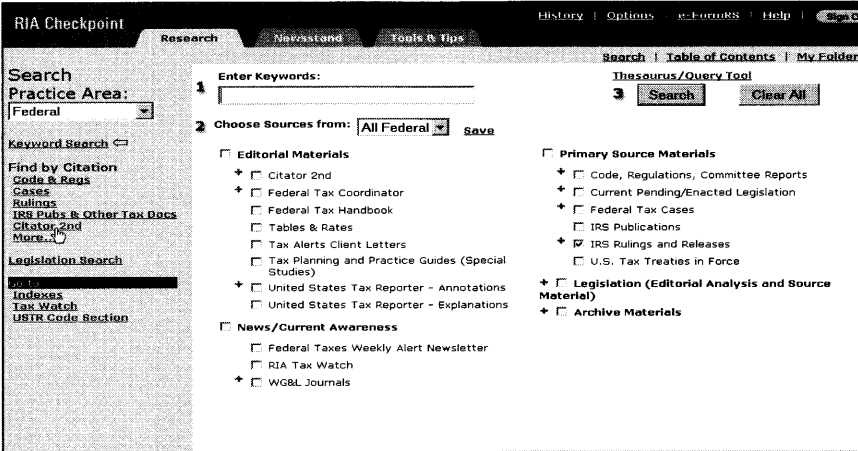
RIA Checkpoint

Research | Newsstand | Tools & Tips

History | Options | e-FormRS | Help | Sign O

Search | Table of Contents | My Folder

Search Practice Area:

Federal

Keyword Search

Find by Citation
Code & Regs
Cases
Rulings
IRS Pubs & Other Tax Docs
Citator 2nd
More...

Legislation Search

Go to
Indexes
Tax Watch
USTR Code Section

1 Enter Keywords:

2 Choose Sources from: All Federal Save

Thesaurus/Query Tool

3 Search Clear All

Editorial Materials
+ Citator 2nd
+ Federal Tax Coordinator
Federal Tax Handbook
Tables & Rates
Tax Alerts Client Letters
Tax Planning and Practice Guides (Special Studies)
+ United States Tax Reporter - Annotations
United States Tax Reporter - Explanations

News/Current Awareness
Federal Taxes Weekly Alert Newsletter
RIA Tax Watch
+ WG&L Journals

Primary Source Materials
+ Code, Regulations, Committee Reports
+ Current Pending/Enacted Legislation
+ Federal Tax Cases
IRS Publications
+ IRS Rulings and Releases
U.S. Tax Treaties in Force

+ Legislation (Editorial Analysis and Source Material)
+ Archive Materials